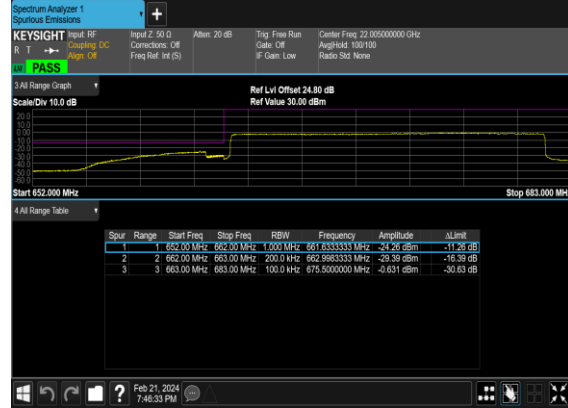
Spectrum Analyzer 1
Spurious Emissions

KEYSIGHT Input: RF
Coupling: DC
Align: Off
R T
PASS

Input Z: 50 Ω
Corrections: Off
Freq Ref: Int (S)

Atten: 20 dB

Trig: Free Run
Gate: Off
IF Gain: Low

Center Freq: 22.005000000 GHz
Avg|Hold: 100/100
Radio Std: None

3 All Range Graph

Ref Lvl Offset 24.80 dB
Ref Value 30.00 dBm

Scale/Div 10.0 dB

20.0
10.0
0.00
-10.0
-20.0
-30.0
-40.0
-50.0
-60.0

Start 652.000 MHz
Stop 683.000 MHz

4 All Range Table

| Spur | Range | Start Freq | Stop Freq | RBW | Frequency | Amplitude | ΔLimit |
|---|---|---|---|---|---|---|---|
| 1 | 1 | 652.00 MHz | 662.00 MHz | 1.000 MHz | 661.6333333 MHz | -24.26 dBm | -11.26 dB |
| 2 | 2 | 662.00 MHz | 663.00 MHz | 200.0 kHz | 662.9983333 MHz | -29.39 dBm | -16.39 dB |
| 3 | 3 | 663.00 MHz | 683.00 MHz | 100.0 kHz | 675.5000000 MHz | -0.631 dBm | -30.63 dB |

Feb 21, 2024
7:46:33 PM